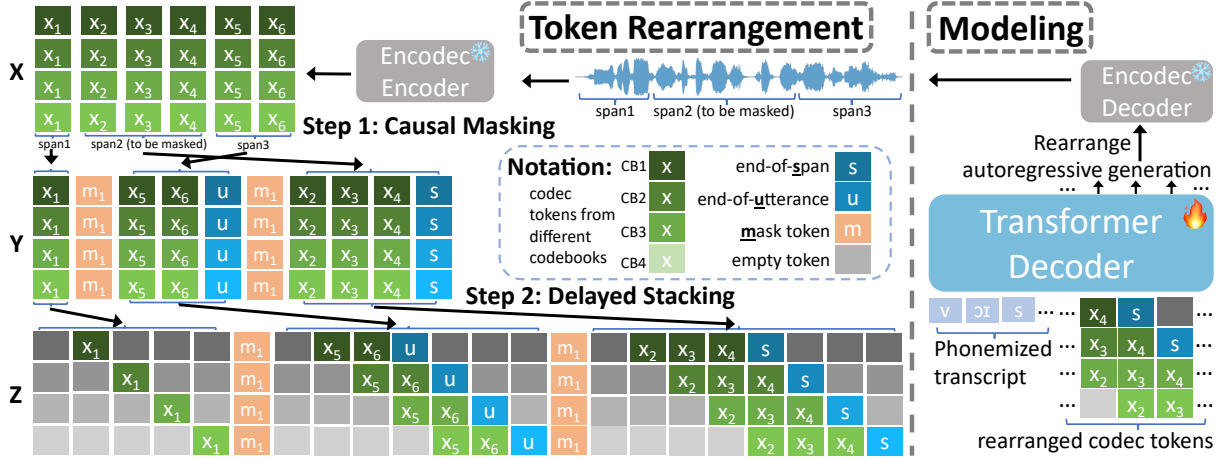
Token Rearrangement

Modeling

X

$x_1$ $x_2$ $x_3$ $x_4$ $x_5$ $x_6$
$x_1$ $x_2$ $x_3$ $x_4$ $x_5$ $x_6$
$x_1$ $x_2$ $x_3$ $x_4$ $x_5$ $x_6$
$x_1$ $x_2$ $x_3$ $x_4$ $x_5$ $x_6$

span1 span2 (to be masked) span3

Encodec Encoder

span1 span2 (to be masked) span3

Encodec Decoder

Step 1: Causal Masking

Rearrange autoregressive generation

Y

$x_1$ $m_1$ $x_5$ $x_6$ u $m_1$ $x_2$ $x_3$ $x_4$ s
$x_1$ $m_1$ $x_5$ $x_6$ u $m_1$ $x_2$ $x_3$ $x_4$ s
$x_1$ $m_1$ $x_5$ $x_6$ u $m_1$ $x_2$ $x_3$ $x_4$ s
$x_1$ $m_1$ $x_5$ $x_6$ u $m_1$ $x_2$ $x_3$ $x_4$ s

Notation: codec tokens from different codebooks CB1 x CB2 x CB3 x CB4 x
end-of-span s
end-of-utterance u
mask token m
empty token

Transformer Decoder

Step 2: Delayed Stacking

Z

$x_1$ $m_1$ $x_5$ $x_6$ u $m_1$ $x_2$ $x_3$ $x_4$ s
$x_1$ $m_1$ $x_5$ $x_6$ u $m_1$ $x_2$ $x_3$ $x_4$ s
$x_1$ $m_1$ $x_5$ $x_6$ u $m_1$ $x_2$ $x_3$ $x_4$ s
$x_1$ $m_1$ $x_5$ $x_6$ u $m_1$ $x_2$ $x_3$ $x_4$ s

ʌ ɔɪ s ...

Phonemized transcript

... $x_4$ s ...
... $x_3$ $x_4$ s ...
... $x_2$ $x_3$ $x_4$ ...
... $x_2$ $x_3$ ...

rearranged codec tokens